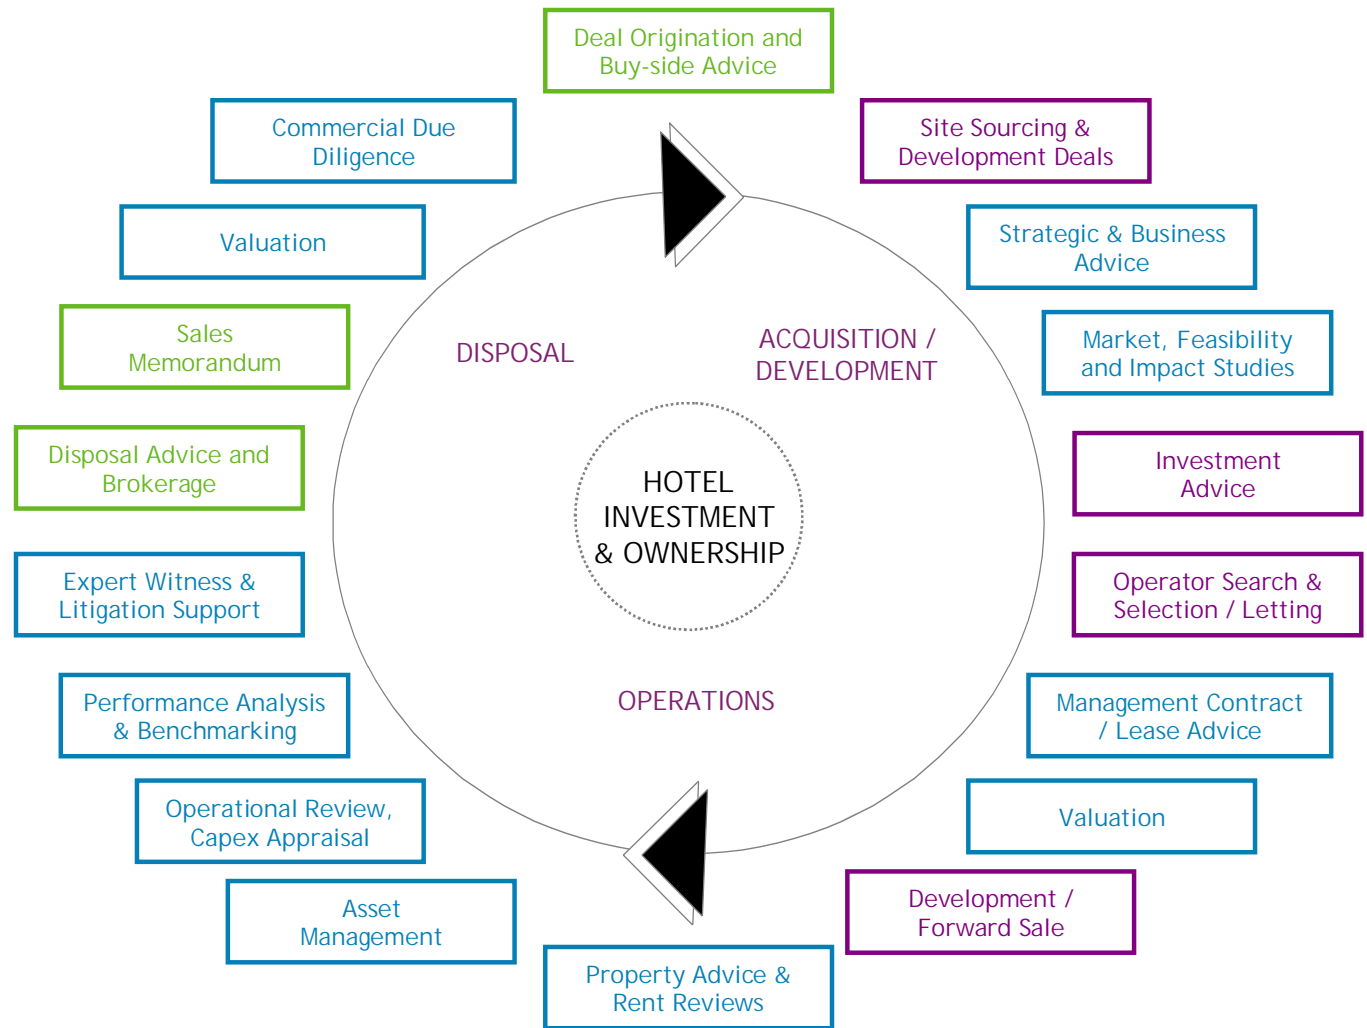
Deal Origination and Buy-side Advice

Site Sourcing & Development Deals

Strategic & Business Advice

Market, Feasibility and Impact Studies

Investment Advice

Operator Search & Selection / Letting

Management Contract / Lease Advice

Valuation

Development / Forward Sale

Property Advice & Rent Reviews

Asset Management

Operational Review, Capex Appraisal

Performance Analysis & Benchmarking

Expert Witness & Litigation Support

Disposal Advice and Brokerage

Sales Memorandum

Valuation

Commercial Due Diligence

DISPOSAL

ACQUISITION / DEVELOPMENT

HOTEL INVESTMENT & OWNERSHIP

OPERATIONS